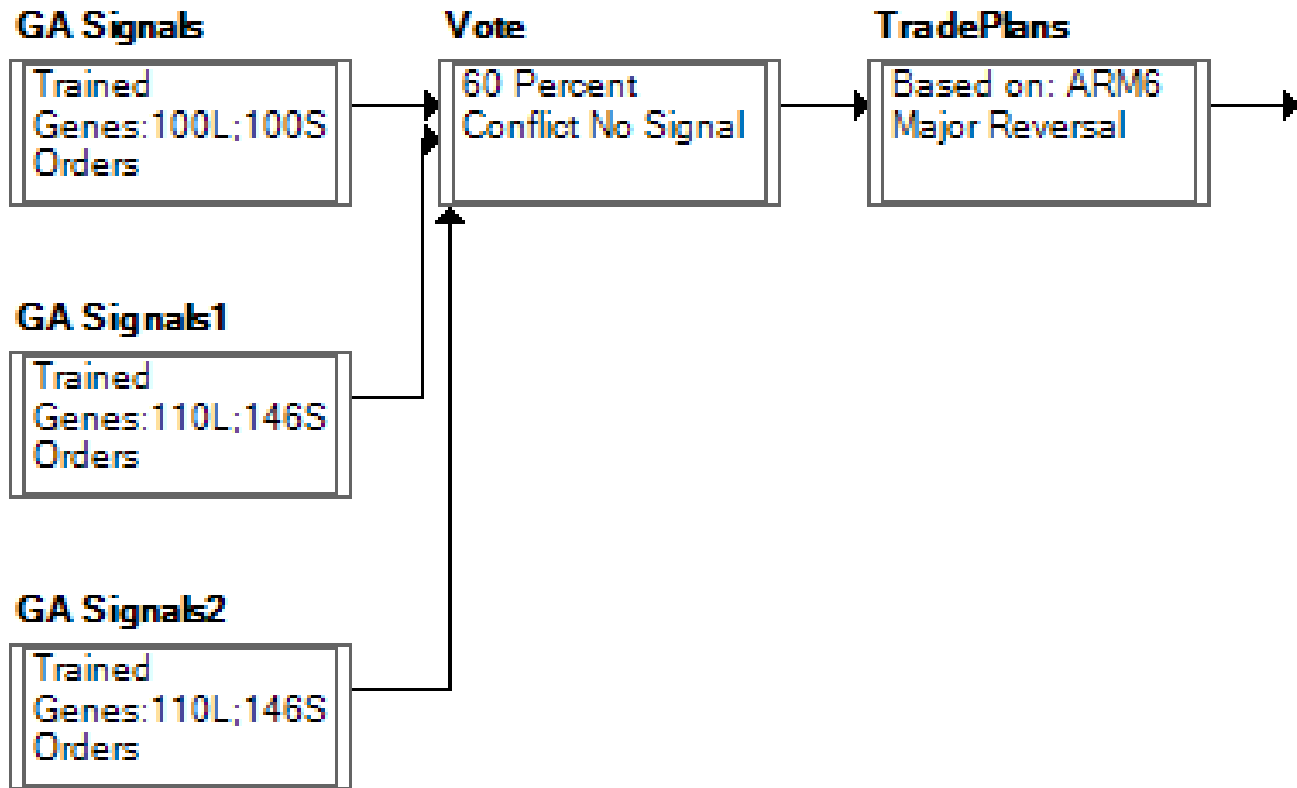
GA Signals
Trained
Genes:100L;100S
Orders

Vote
60 Percent
Conflict No Signal

TradePlans
Based on: ARM6
Major Reversal

GA Signals1
Trained
Genes:110L;146S
Orders

GA Signals2
Trained
Genes:110L;146S
Orders